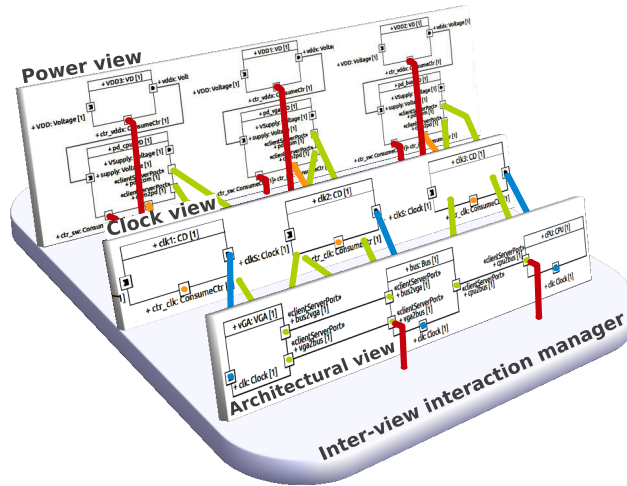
Power view

+ VDD3: VD [1]
+ vddx: Volt
+ VDD: Voltage [1]
+ ctr_vddx: ConsumeCtr [1]
+ pd_cpu: PD [1]
+ VSupply: Voltage [1]
+ supply: Voltage [1]
«clientServerPort»
+ cpu2pd [1]
+ ctr_sw: Consum

+ VDD1: VD [1]
+ vddx: Voltage
+ VDD: Voltage [1]
+ ctr_vddx: ConsumeCtr [1]
+ pd_vga: PD [1]
+ supply: Voltage [1]
«clientServerPort»
+ ctr_sw: ConsumeCtr

+ VDD2: VD [1]
+ vddx: Voltage [1]
+ VDD: Voltage [1]
+ ctr_vddx: ConsumeCtr [1]
+ supply: Voltage [1]
«clientServerPort»
+ ctr_sw: Consume

Clock view

+ clk1: CD [1]
+ ctr_clk: ConsumeCtr [1]

+ clk2: CD [1]
+ clkS: Clock [1]
+ ctr_clk: ConsumeCtr [1]

+ clk3: CD [1]
+ clkS: Clock [1]
+ ctr_clk: ConsumeCtr [1]

+ VGA: VGA [1]
«clientServerPort»
+ bus2vga [1]
«clientServerPort»
+ vga2bus [1]
+ clk: Clock [1]

+ bus: Bus [1]
«clientServerPort»
+ bus2vga [1]
«clientServerPort»
+ vga2bus [1]
+ clk: Clock [1]

«clientServerPort»
+ cpu2bus [1]
+ cPU: CPU [1]
«clientServerPort»
+ cpu2bus [1]
+ clk: Clock [1]

Architectural view

Inter-view interaction manager